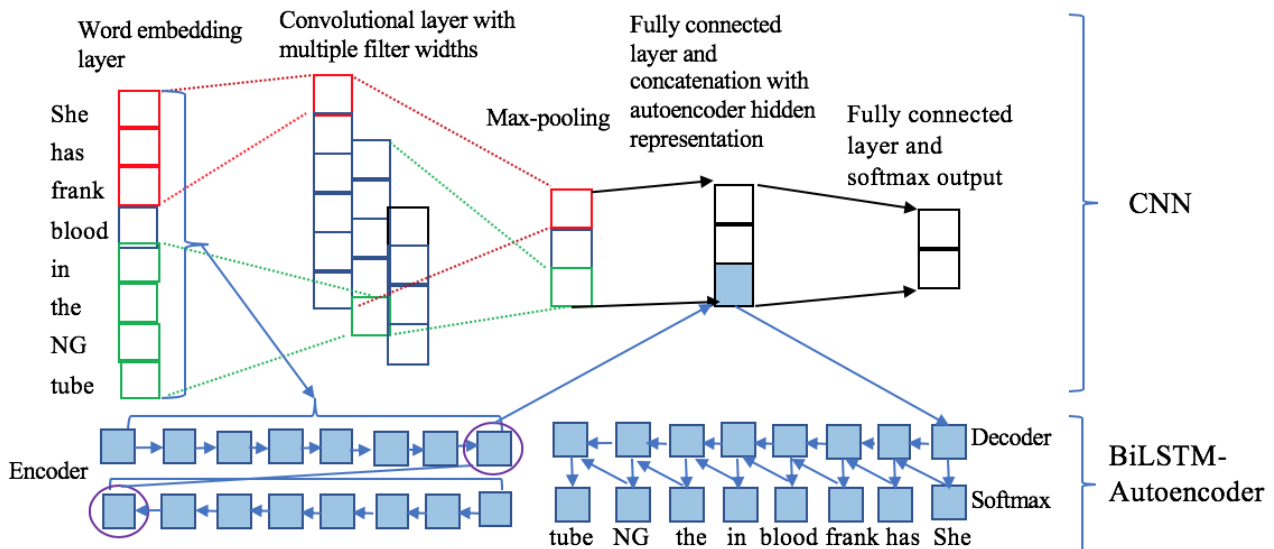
Word embedding layer

Convolutional layer with multiple filter widths

Max-pooling

Fully connected layer and concatenation with autoencoder hidden representation

Fully connected layer and softmax output

CNN

She
has
frank
blood
in
the
NG
tube

Encoder

Decoder

Softmax

tube NG the in blood frank has She

BiLSTM-Autoencoder